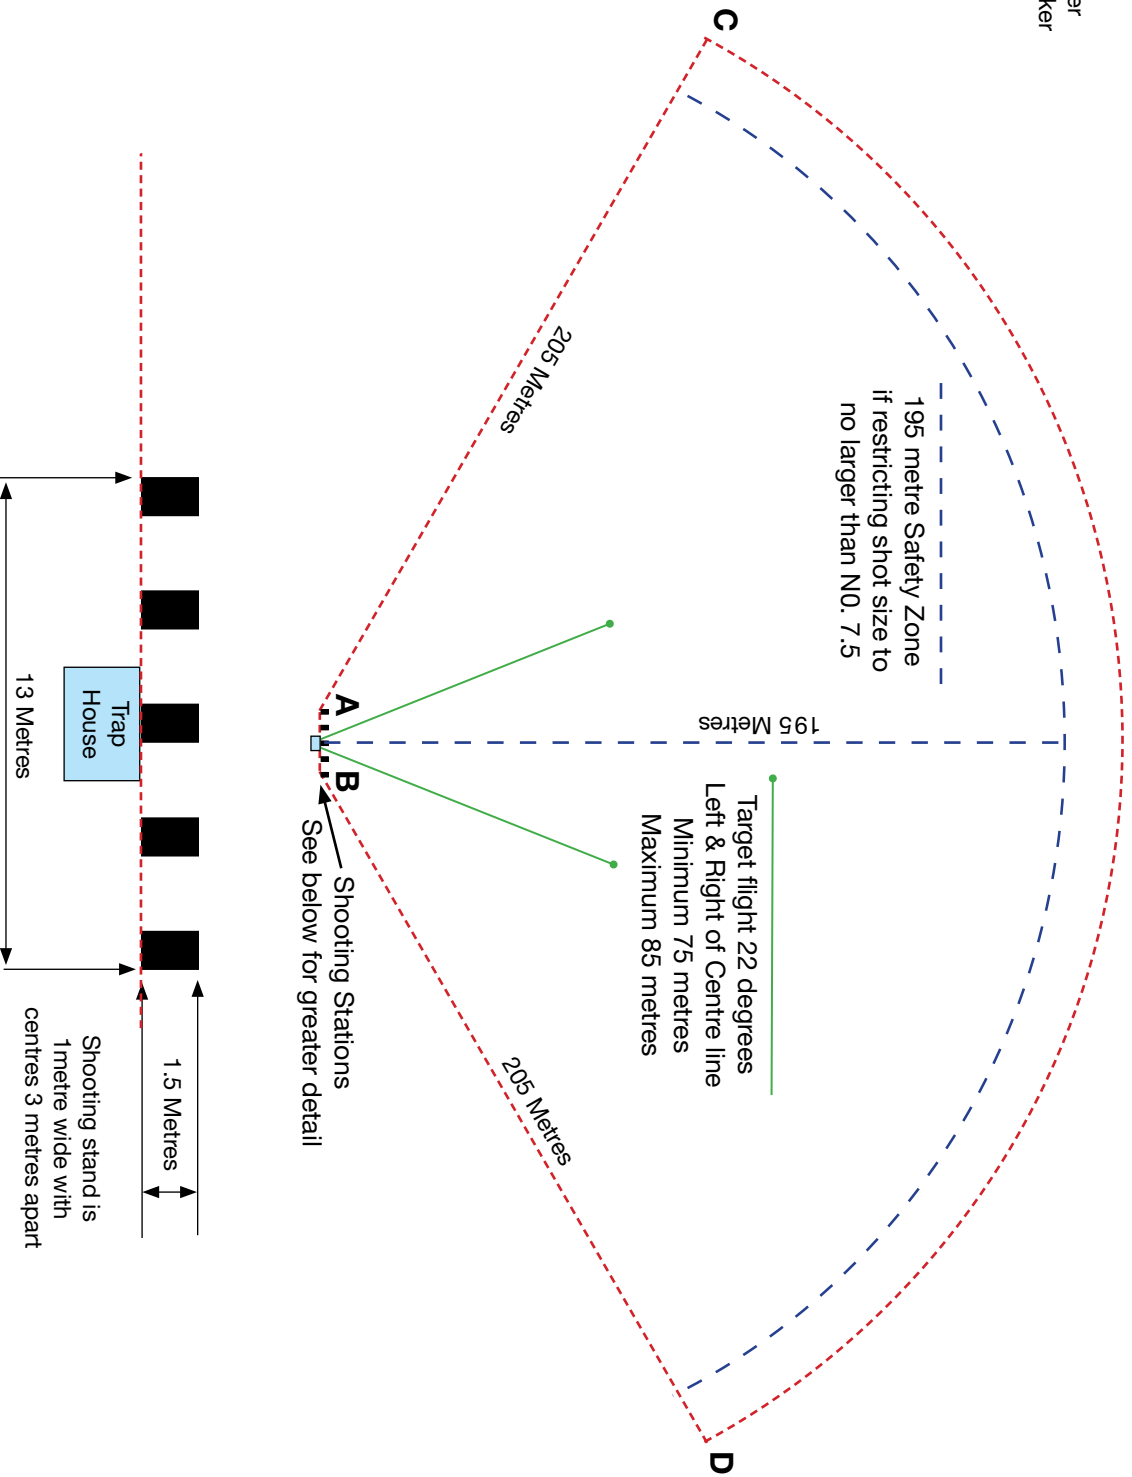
er
ker

C

205 Metres

195 metre Safety Zone if restricting shot size to no larger than N0. 7.5

195 Metres

Target flight 22 degrees Left & Right of Centre line Minimum 75 metres Maximum 85 metres

A

B

Shooting Stations
See below for greater detail

205 Metres

D

Trap House

13 Metres

1.5 Metres

Shooting stand is 1metre wide with centres 3 metres apart